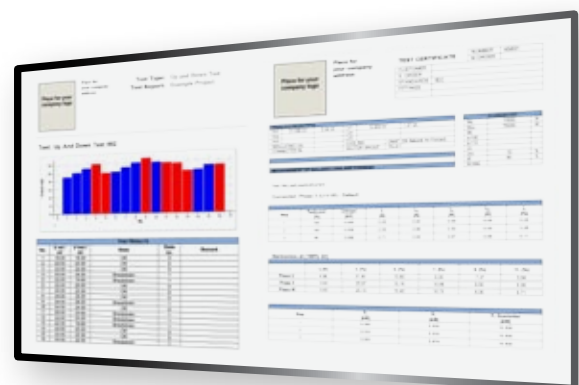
Place for your company logo

Place for your company address

Test Type: Up and Down Test
Test Report: Example Project

Test: Up And Down Test #02

Place for your company logo

Place for your company address

TEST CERTIFICATE

Test Status (f)

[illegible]